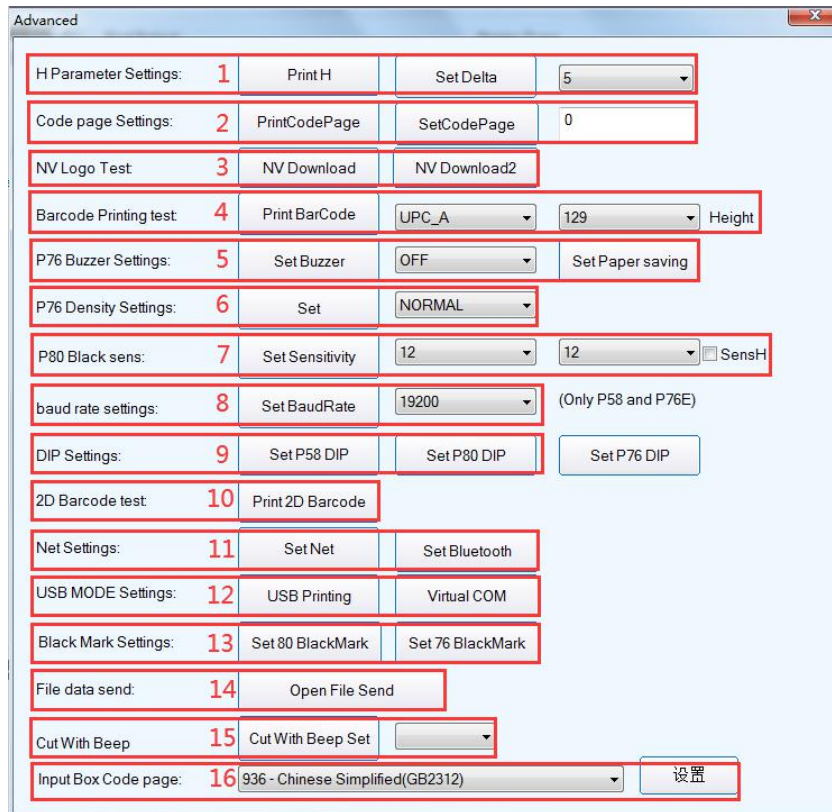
Advanced

H Parameter Settings: 1 Print H Set Delta 5

Code page Settings: 2 PrintCodePage SetCodePage 0

NV Logo Test 3 NV Download NV Download2

Barcode Printing test 4 Print BarCode UPC_A 129 Height

P76 Buzzer Settings: 5 Set Buzzer OFF Set Paper saving

P76 Density Settings: 6 Set NORMAL

P80 Black sens: 7 Set Sensitivity 12 12 SensH

baud rate settings: 8 Set BaudRate 19200 (Only P58 and P76E)

DIP Settings: 9 Set P58 DIP Set P80 DIP Set P76 DIP

2D Barcode test 10 Print 2D Barcode

Net Settings: 11 Set Net Set Bluetooth

USB MODE Settings: 12 USB Printing Virtual COM

Black Mark Settings: 13 Set 80 BlackMark Set 76 BlackMark

File data send: 14 Open File Send

Cut With Beep 15 Cut With Beep Set

Input Box Code page: 16 936 - Chinese Simplified(GB2312) 设置